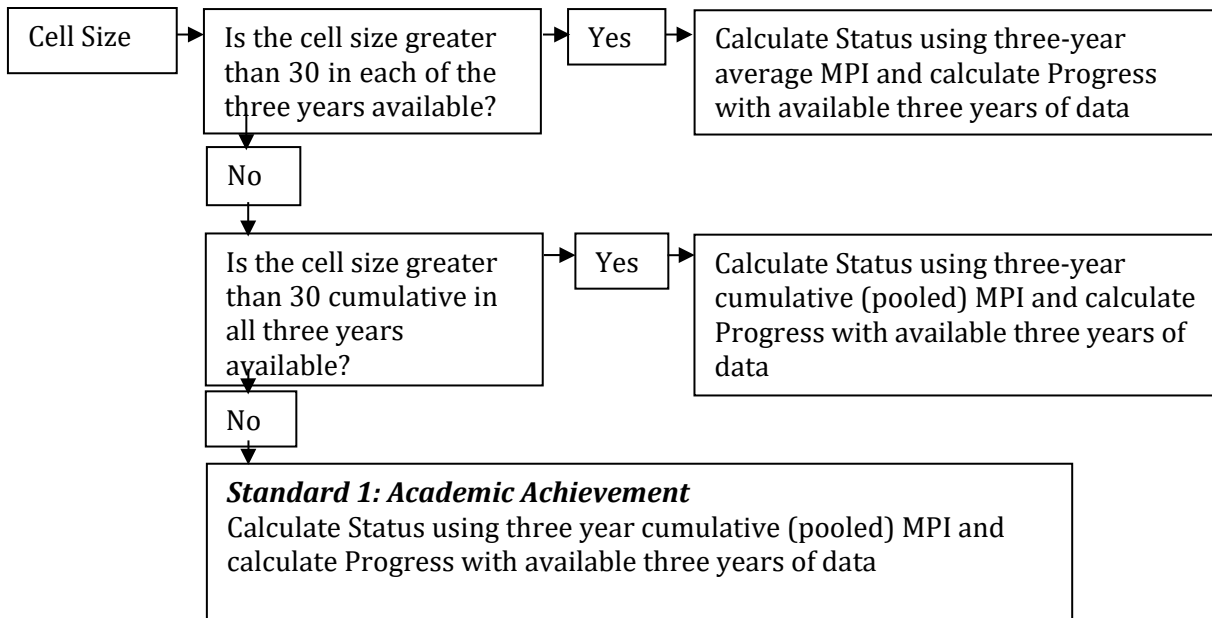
Cell Size

Is the cell size greater than 30 in each of the three years available?

Yes

Calculate Status using three-year average MPI and calculate Progress with available three years of data

No

Is the cell size greater than 30 cumulative in all three years available?

Yes

Calculate Status using three-year cumulative (pooled) MPI and calculate Progress with available three years of data

No

***Standard 1: Academic Achievement***
Calculate Status using three year cumulative (pooled) MPI and calculate Progress with available three years of data